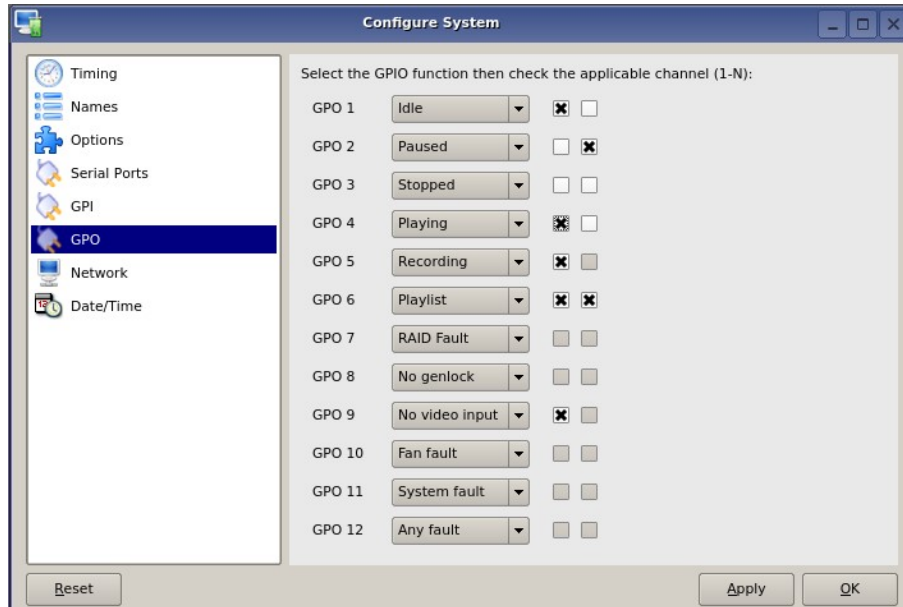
Configure System

Timing
Names
Options
Serial Ports
GPI
GPO
Network
Date/Time

Select the GPIO function then check the applicable channel (1-N):

GPO 1 Idle
GPO 2 Paused
GPO 3 Stopped
GPO 4 Playing
GPO 5 Recording
GPO 6 Playlist
GPO 7 RAID Fault
GPO 8 No genlock
GPO 9 No video input
GPO 10 Fan fault
GPO 11 System fault
GPO 12 Any fault

Reset
Apply
OK